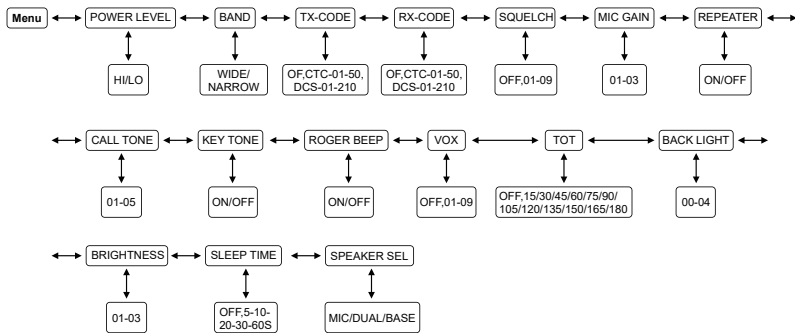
Menu

POWER LEVEL
HI/LO

BAND
WIDE/ NARROW

TX-CODE
OF,CTC-01-50, DCS-01-210

RX-CODE
OF,CTC-01-50, DCS-01-210

SQUELCH
OFF,01-09

MIC GAIN
01-03

REPEATER
ON/OFF

CALL TONE
01-05

KEY TONE
ON/OFF

ROGER BEEP
ON/OFF

VOX
OFF,01-09

TOT
OFF,15/30/45/60/75/90/ 105/120/135/150/165/180

BACK LIGHT
00-04

BRIGHTNESS
01-03

SLEEP TIME
OFF,5-10- 20-30-60S

SPEAKER SEL
MIC/DUAL/BASE